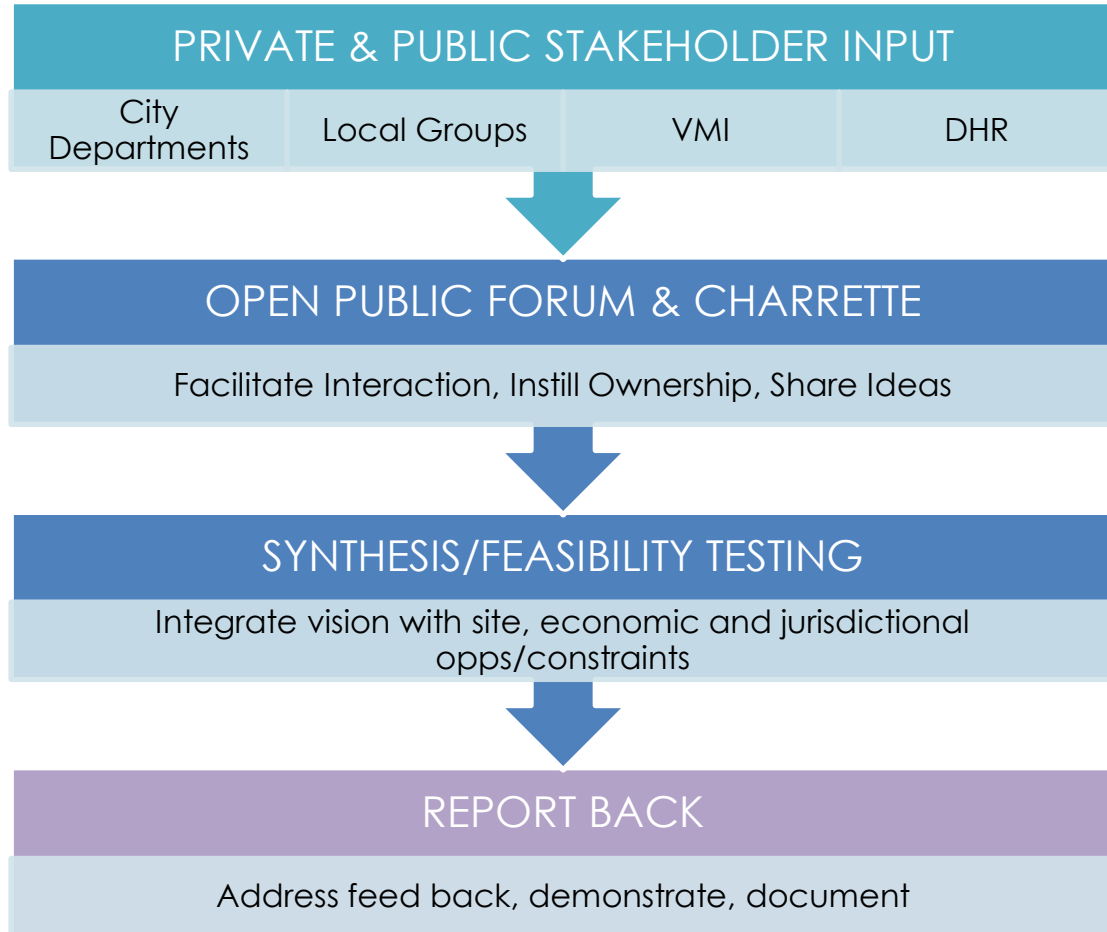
PRIVATE & PUBLIC STAKEHOLDER INPUT

| City Departments | Local Groups | VMI | DHR |
|---|---|---|---|

OPEN PUBLIC FORUM & CHARRETTE

Facilitate Interaction, Instill Ownership, Share Ideas

SYNTHESIS/FEASIBILITY TESTING

Integrate vision with site, economic and jurisdictional opps/constraints

REPORT BACK

Address feed back, demonstrate, document